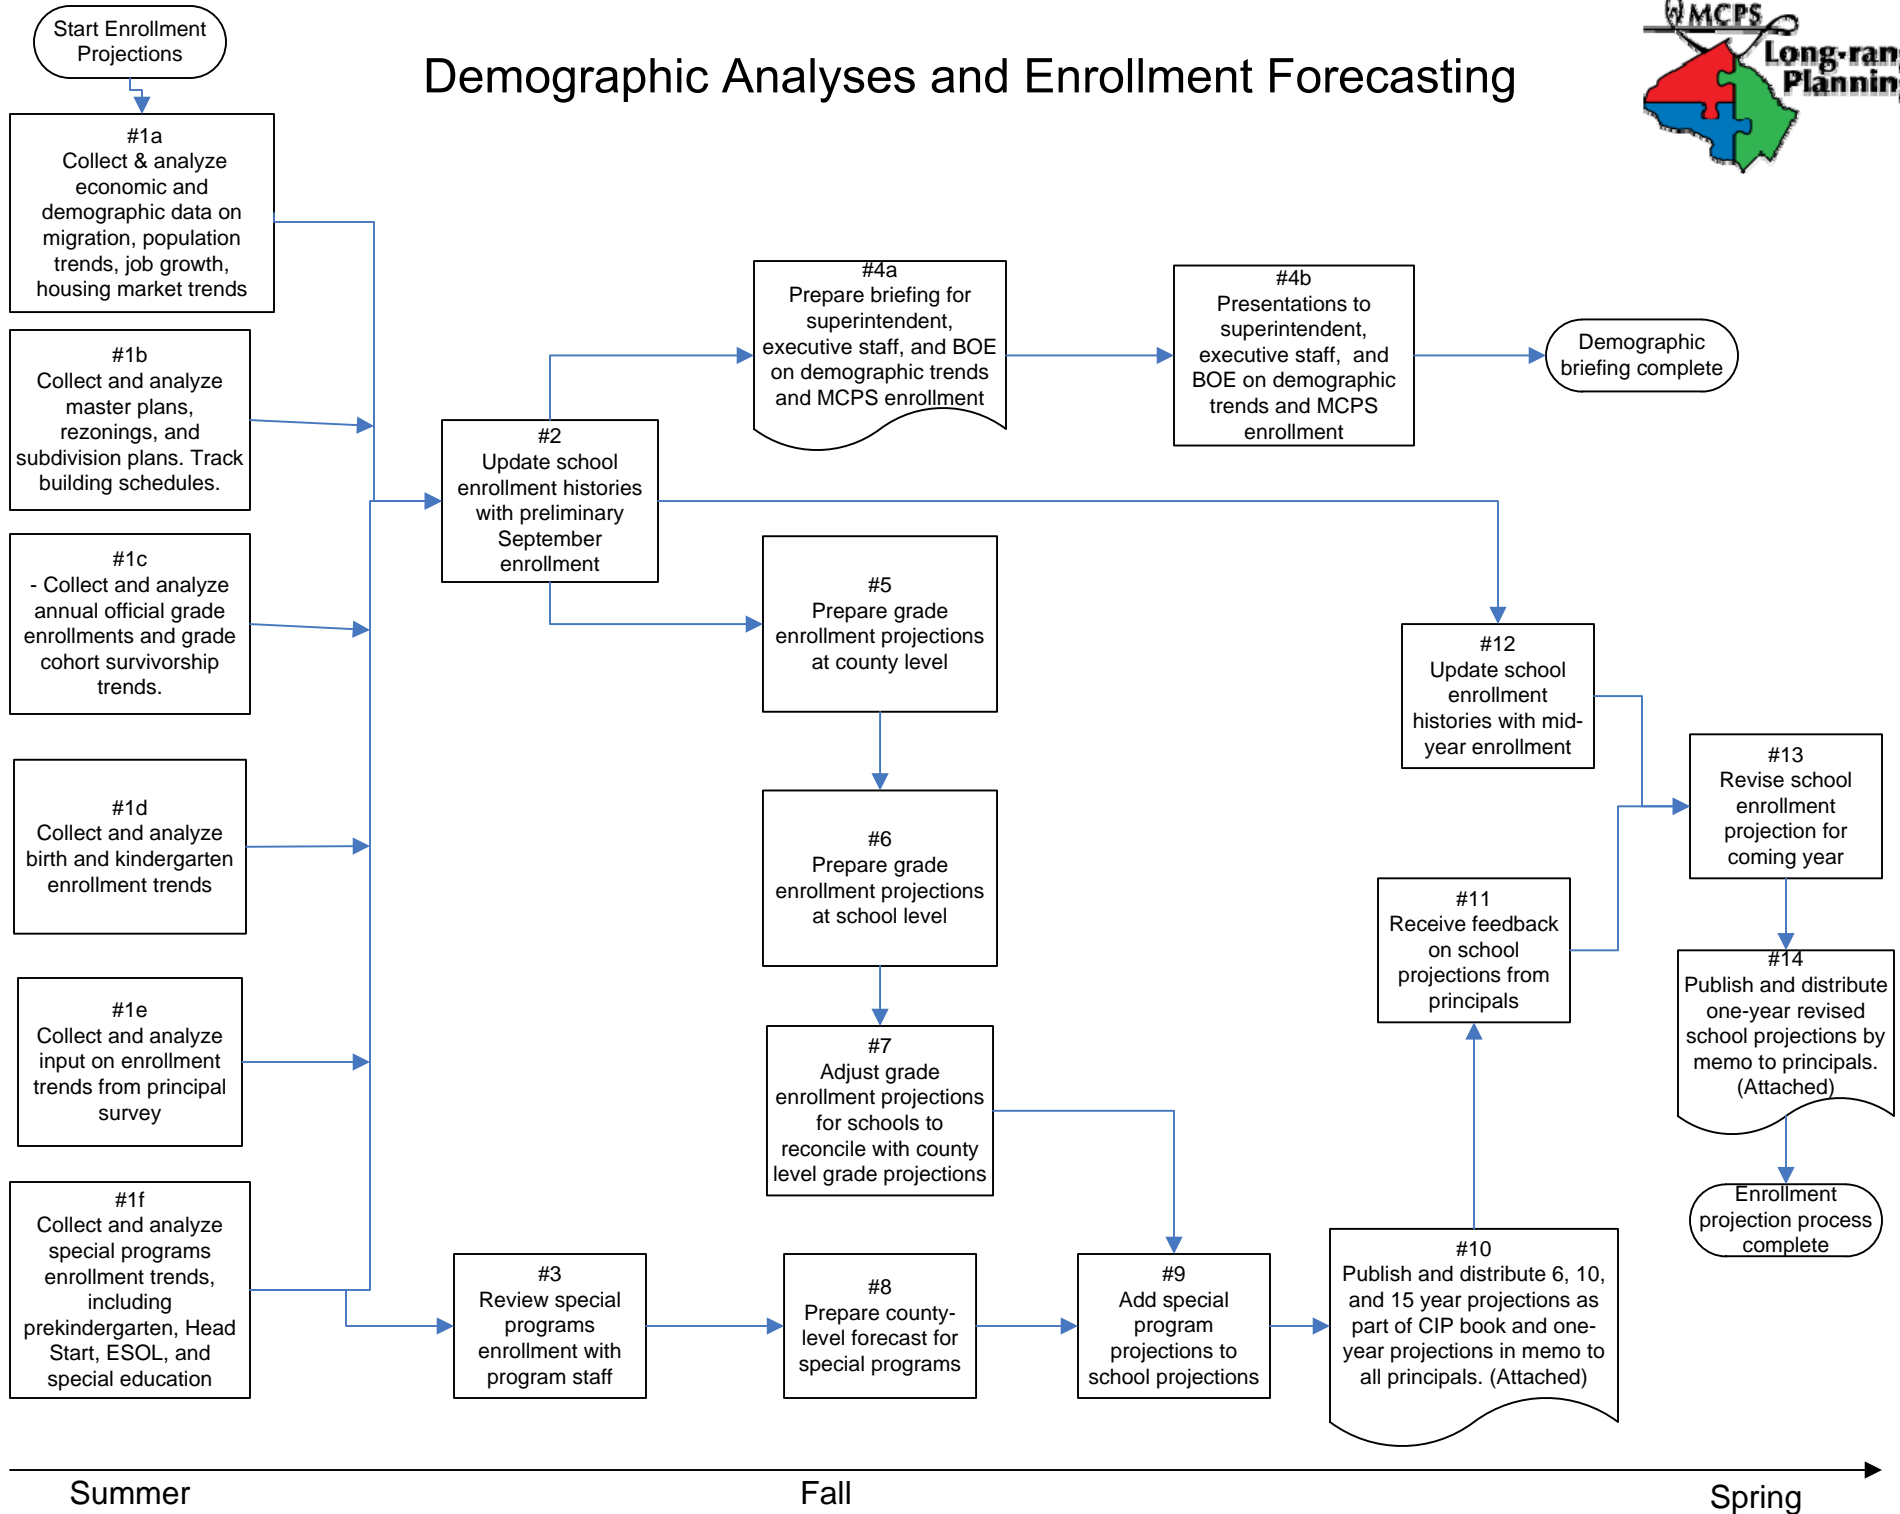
Start Enrollment Projections

Demographic Analyses and Enrollment Forecasting

MCPS Long-ran Plannin

#1a
Collect & analyze economic and demographic data on migration, population trends, job growth, housing market trends

#1b
Collect and analyze master plans, rezonings, and subdivision plans. Track building schedules.

#1c
- Collect and analyze annual official grade enrollments and grade cohort survivorship trends.

#1d
Collect and analyze birth and kindergarten enrollment trends

#1e
Collect and analyze input on enrollment trends from principal survey

#1f
Collect and analyze special programs enrollment trends, including prekindergarten, Head Start, ESOL, and special education

#2
Update school enrollment histories with preliminary September enrollment

#3
Review special programs enrollment with program staff

#4a
Prepare briefing for superintendent, executive staff, and BOE on demographic trends and MCPS enrollment

#4b
Presentations to superintendent, executive staff, and BOE on demographic trends and MCPS enrollment

Demographic briefing complete

#5
Prepare grade enrollment projections at county level

#6
Prepare grade enrollment projections at school level

#7
Adjust grade enrollment projections for schools to reconcile with county level grade projections

#8
Prepare county-level forecast for special programs

#9
Add special program projections to school projections

#10
Publish and distribute 6, 10, and 15 year projections as part of CIP book and one-year projections in memo to all principals. (Attached)

#11
Receive feedback on school projections from principals

#12
Update school enrollment histories with mid-year enrollment

#13
Revise school enrollment projection for coming year

#14
Publish and distribute one-year revised school projections by memo to principals. (Attached)

Enrollment projection process complete

Summer

Fall

Spring